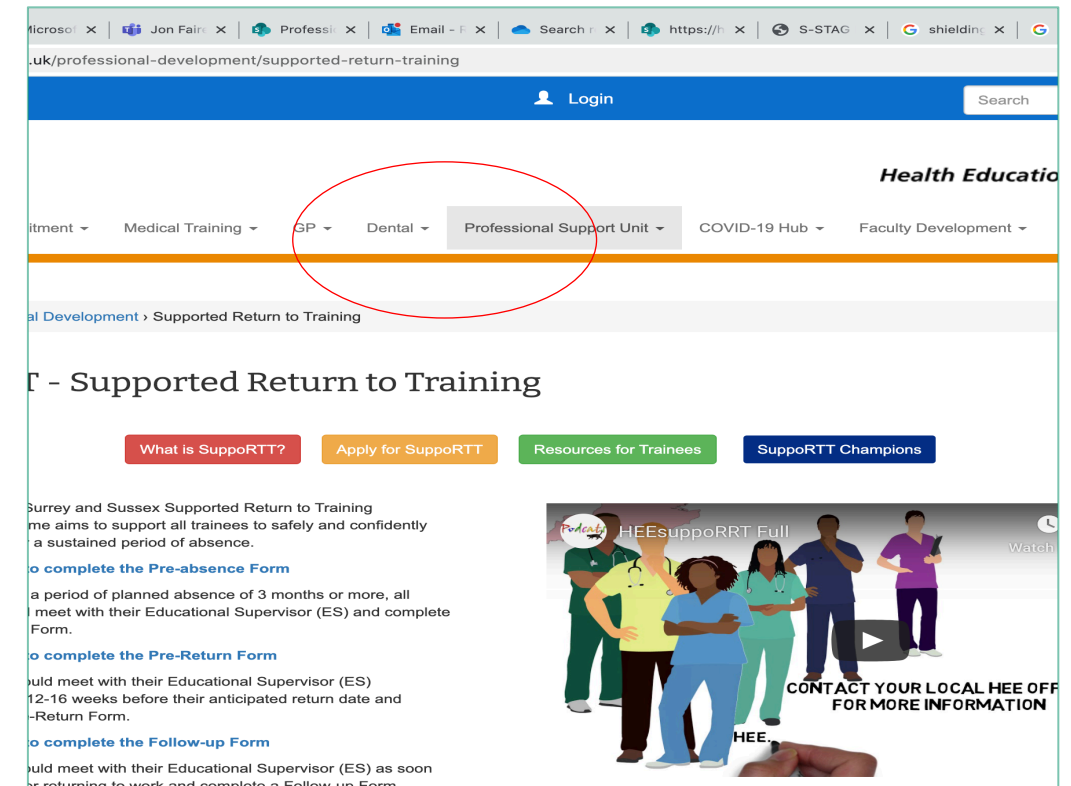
Microsof × | Jon Fair × | Professi × | Email - F × | Search × | https://h × | S-STAG × | shieldin × |

.uk/professional-development/supported-return-training

Login

Search

Health Educatio

itment ▾ Medical Training ▾ GP ▾ Dental ▾ Professional Support Unit ▾ COVID-19 Hub ▾ Faculty Development ▾

al Development › Supported Return to Training

T - Supported Return to Training

What is SuppoRTT? Apply for SuppoRTT Resources for Trainees SuppoRTT Champions

Surrey and Sussex Supported Return to Training me aims to support all trainees to safely and confidently a sustained period of absence.

o complete the Pre-absence Form

a period of planned absence of 3 months or more, all l meet with their Educational Supervisor (ES) and complete Form.

o complete the Pre-Return Form

uld meet with their Educational Supervisor (ES) 12-16 weeks before their anticipated return date and -Return Form.

o complete the Follow-up Form

uld meet with their Educational Supervisor (ES) as soon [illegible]

Podcast HEEsuppoRRT Full

Watch

CONTACT YOUR LOCAL HEE OFF FOR MORE INFORMATION

HEE.